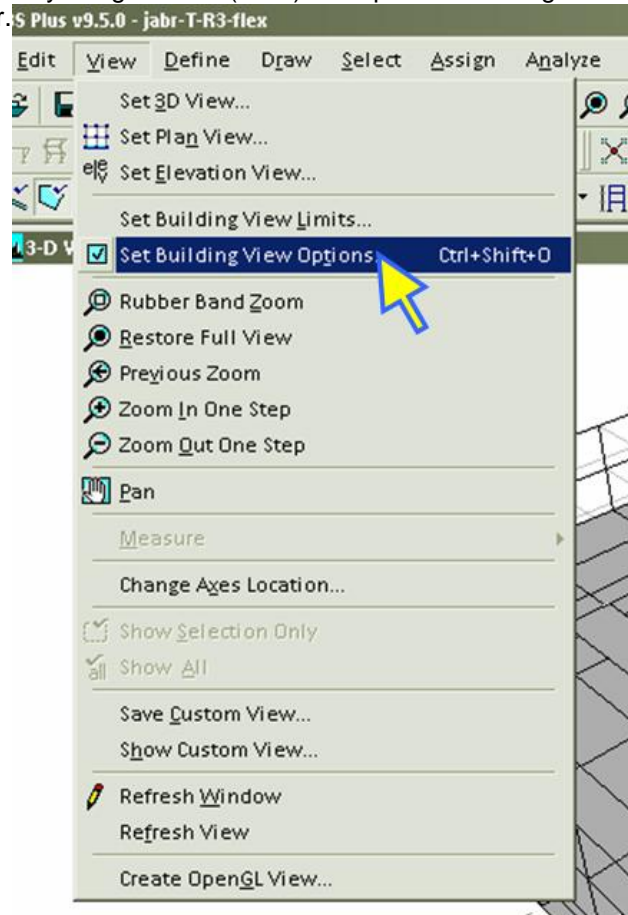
S Plus v9.5.0 - jabr-T-R3-flex

Edit View Define Draw Select Assign Analyze

3-D V

Set 3D View...
Set Plan View...
Set Elevation View...
Set Building View Limits...
Set Building View Options... Ctrl+Shift+O
Rubber Band Zoom
Restore Full View
Previous Zoom
Zoom In One Step
Zoom Out One Step
Pan
Measure
Change Axes Location...
Show Selection Only
Show All
Save Custom View...
Show Custom View...
Refresh Window
Refresh View
Create OpenGL View...